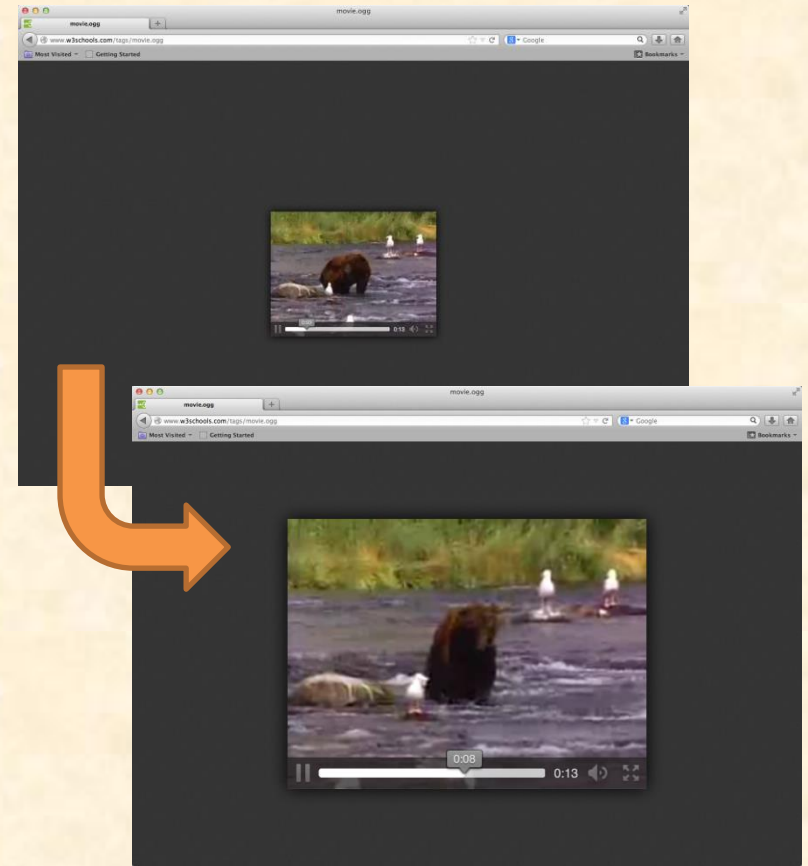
movie.ogg
movie.ogg
www.w3schools.com/tags/movie.ogg
Google
Most Visited
Getting Started
Bookmarks
0:13

movie.ogg
movie.ogg
www.w3schools.com/tags/movie.ogg
Google
Most Visited
Getting Started
Bookmarks
0:08
0:13